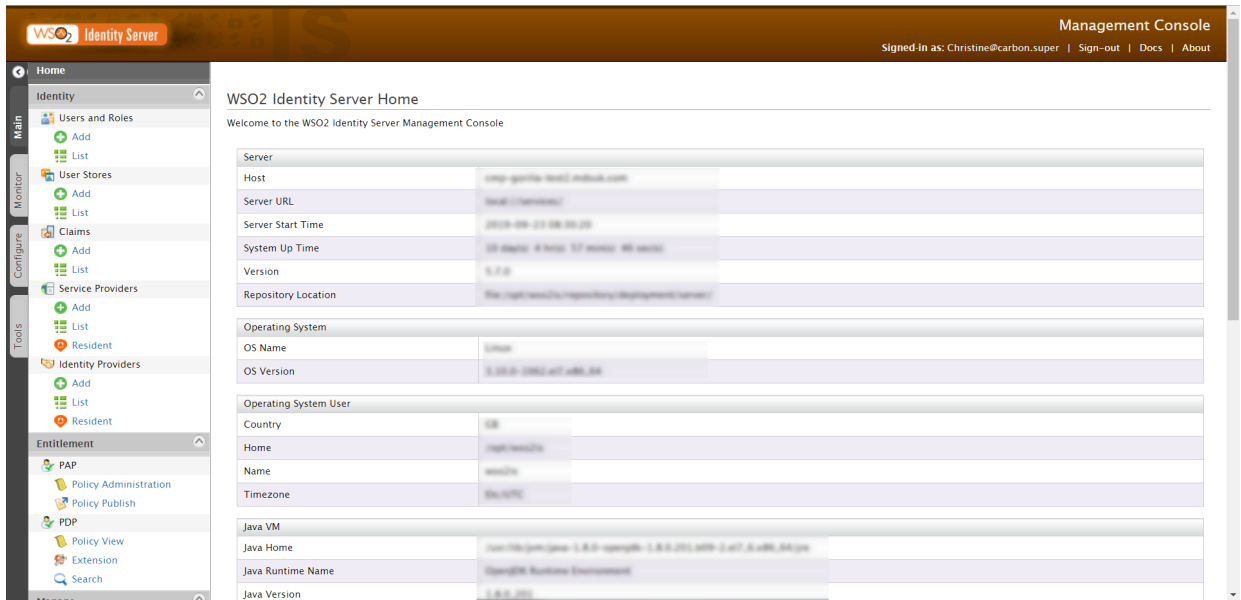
WSO2 Identity Server

Management Console

Signed-in as: Christine@carbon.super | Sign-out | Docs | About

Home

Main

Monitor

Configure

Tools

Identity

Users and Roles

Add

List

User Stores

Add

List

Claims

Add

List

Service Providers

Add

List

Resident

Identity Providers

Add

List

Resident

Entitlement

PAP

Policy Administration

Policy Publish

PDP

Policy View

Extension

Search

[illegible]

WSO2 Identity Server Home

Welcome to the WSO2 Identity Server Management Console

| Server | |
|---|---|
| Host | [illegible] |
| Server URL | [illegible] |
| Server Start Time | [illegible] |
| System Up Time | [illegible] |
| Version | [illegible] |
| Repository Location | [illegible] |

| Operating System | |
|---|---|
| OS Name | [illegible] |
| OS Version | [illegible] |

| Operating System User | |
|---|---|
| Country | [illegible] |
| Home | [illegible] |
| Name | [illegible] |
| Timezone | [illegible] |

| Java VM | |
|---|---|
| Java Home | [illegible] |
| Java Runtime Name | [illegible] |
| Java Version | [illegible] |